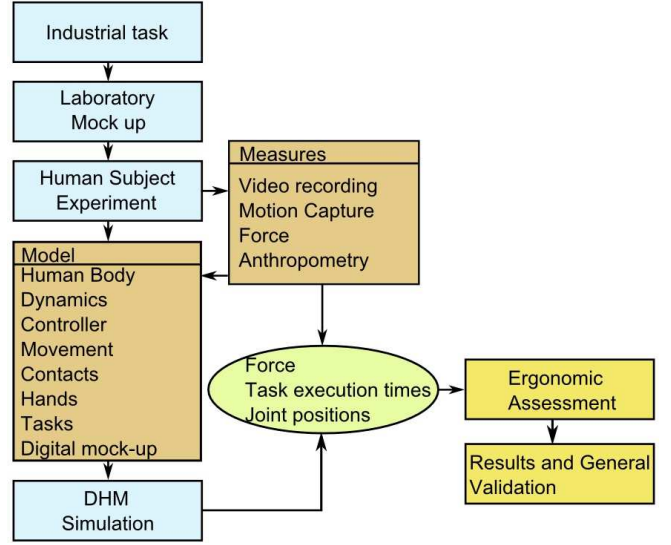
Industrial task

Laboratory Mock up

Human Subject Experiment

Measures
Video recording
Motion Capture
Force
Anthropometry

Model
Human Body
Dynamics
Controller
Movement
Contacts
Hands
Tasks
Digital mock-up

Force
Task execution times
Joint positions

Ergonomic Assessment

Results and General Validation

DHM Simulation